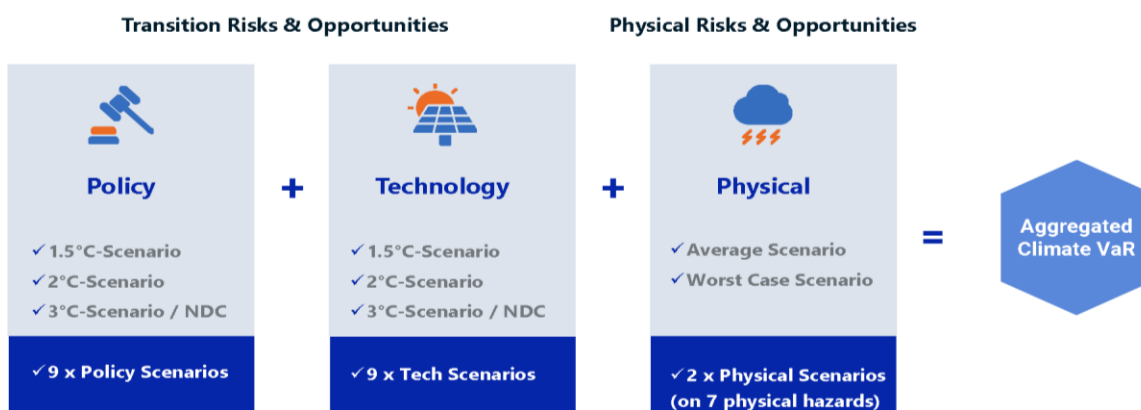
Transition Risks & Opportunities

Physical Risks & Opportunities

Policy

✓1.5°C-Scenario
✓2°C-Scenario
✓3°C-Scenario / NDC

✓9 x Policy Scenarios

+

Technology

✓1.5°C-Scenario
✓2°C-Scenario
✓3°C-Scenario / NDC

✓9 x Tech Scenarios

+

Physical

✓Average Scenario
✓Worst Case Scenario

✓2 x Physical Scenarios (on 7 physical hazards)

=

Aggregated Climate VaR